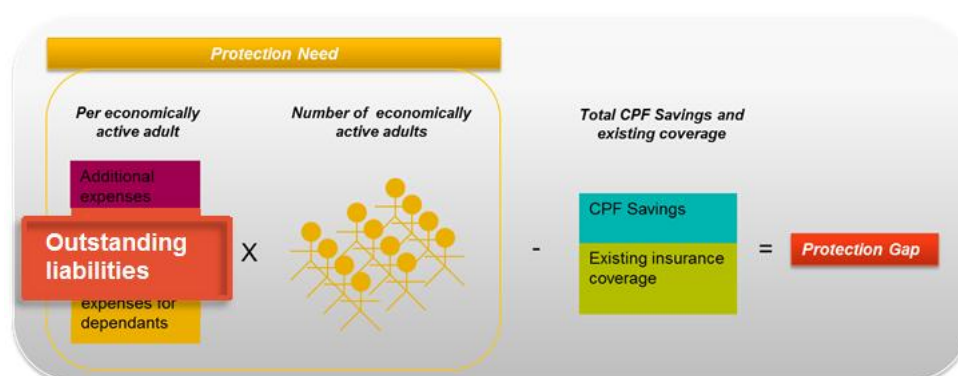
Protection Need

Per economically active adult

Additional expenses

Outstanding liabilities

expenses for dependants

X

Number of economically active adults

-

Total CPF Savings and existing coverage

CPF Savings

Existing insurance coverage

=

Protection Gap